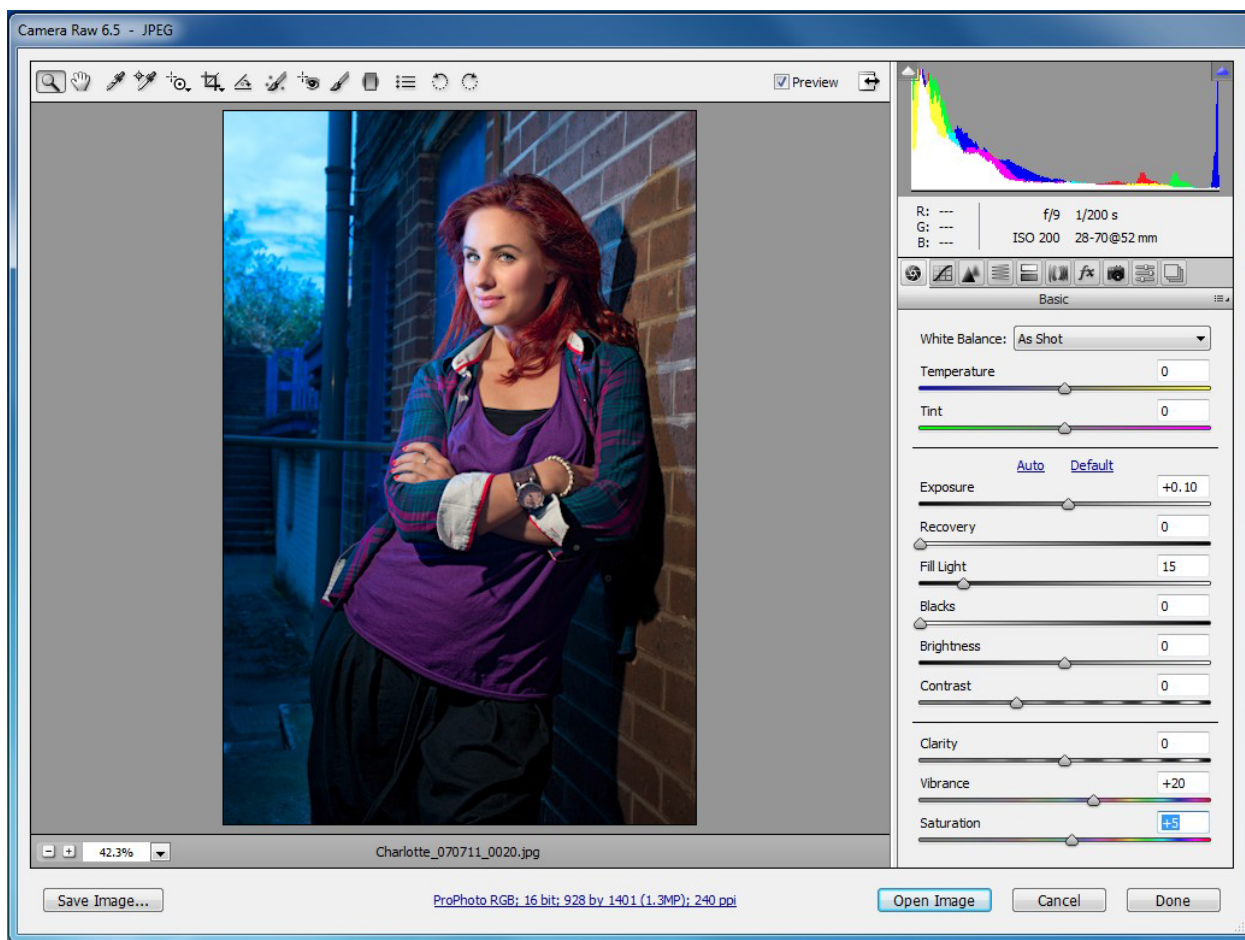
Camera Raw 6.5 - JPEG

Preview

R: ---
G: ---
B: ---

f/9 1/200 s
ISO 200 28-70@52 mm

Basic

White Balance: As Shot

Temperature 0

Tint 0

Auto Default

Exposure +0.10

Recovery 0

Fill Light 15

Blacks 0

Brightness 0

Contrast 0

Clarity 0

Vibrance +20

Saturation +5

42.3%

Charlotte_070711_0020.jpg

Save Image...

ProPhoto RGB; 16 bit; 928 by 1401 (1.3MP); 240 ppi

Open Image

Cancel

Done